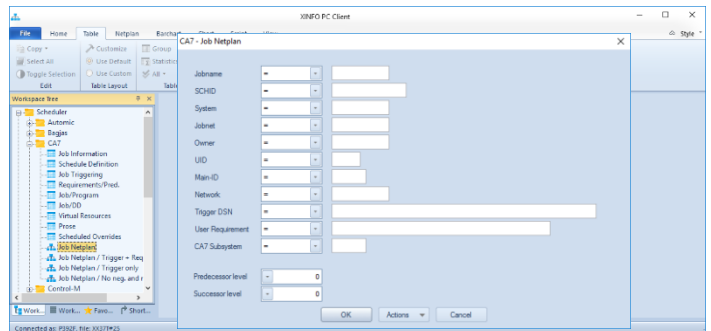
XINFO PC Client

File Home Table Netplan Barchart

Style

Copy
Select All
Toggle Selection
Edit

Customize
Use Default
Use Custom
Table Layout

Group
Statistics
All

Workspace Tree

Scheduler
Automic
Bagjas
CA7
Job Information
Schedule Definition
Job Triggering
Requirements/Pred.
Job/Program
Job/DD
Virtual Resources
Prose
Scheduled Overrides
Job Netplan
Job Netplan / Trigger + Req
Job Netplan / Trigger only
Job Netplan / No neg. and r
Control-M

Work... Work... Favo... Short...

Connected as: P392F, file: XX37T#25

CA7 - Job Netplan

| | | |
|---|---|---|
| Jobname | = | |
| SCHID | = | |
| System | = | |
| Jobnet | = | |
| Owner | = | |
| UID | = | |
| Main-ID | = | |
| Network | = | |
| Trigger DSN | = | |
| User Requirement | = | |
| CA7 Subsystem | = | |

| | |
|---|---|
| Predecessor level | 0 |
| Successor level | 0 |

OK Actions Cancel